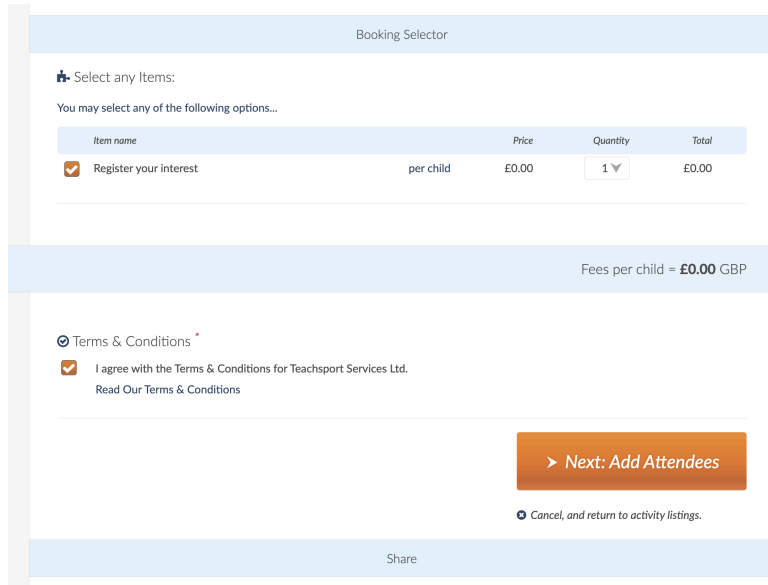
Booking Selector

Select any Items:

You may select any of the following options...

| | Item name | | Price | Quantity | Total |
|---|---|---|---|---|---|
| | Register your interest | per child | £0.00 | 1 | £0.00 |

Fees per child = **£0.00** GBP

Terms & Conditions *

I agree with the Terms & Conditions for Teachsport Services Ltd.
Read Our Terms & Conditions

Next: Add Attendees

Cancel, and return to activity listings.

Share